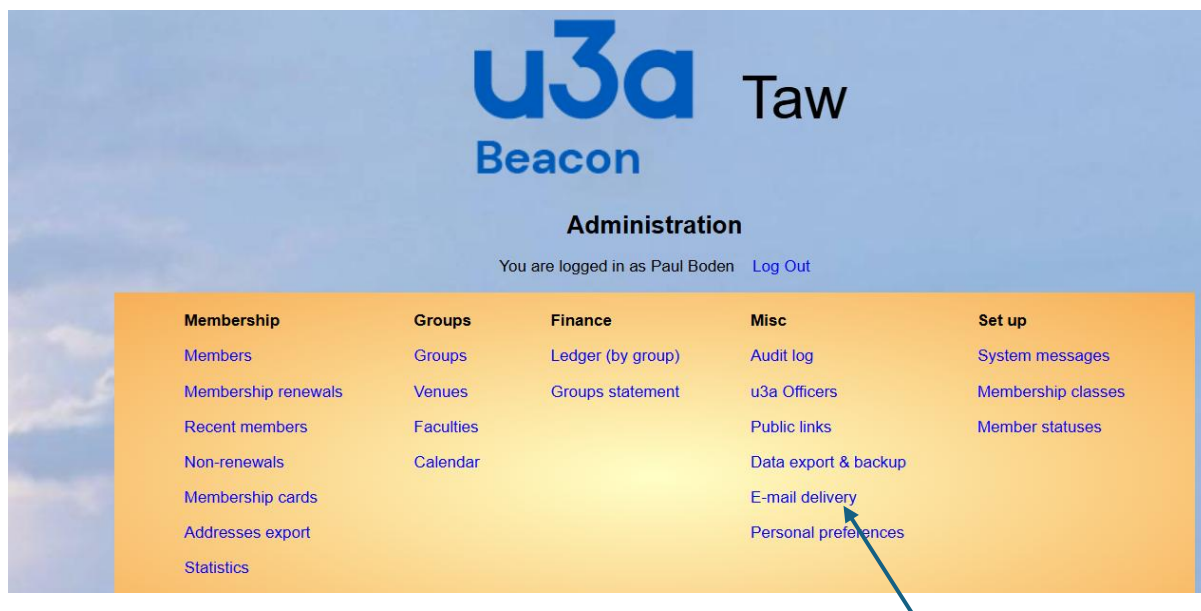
u3a Taw
Beacon

Administration

You are logged in as Paul Boden Log Out

| Membership | Groups | Finance | Misc | Set up |
|---|---|---|---|---|
| Members | Groups | Ledger (by group) | Audit log | System messages |
| Membership renewals | Venues | Groups statement | u3a Officers | Membership classes |
| Recent members | Faculties | | Public links | Member statuses |
| Non-renewals | Calendar | | Data export & backup | |
| Membership cards | | | E-mail delivery | |
| Addresses export | | | Personal preferences | |
| Statistics | | | | |